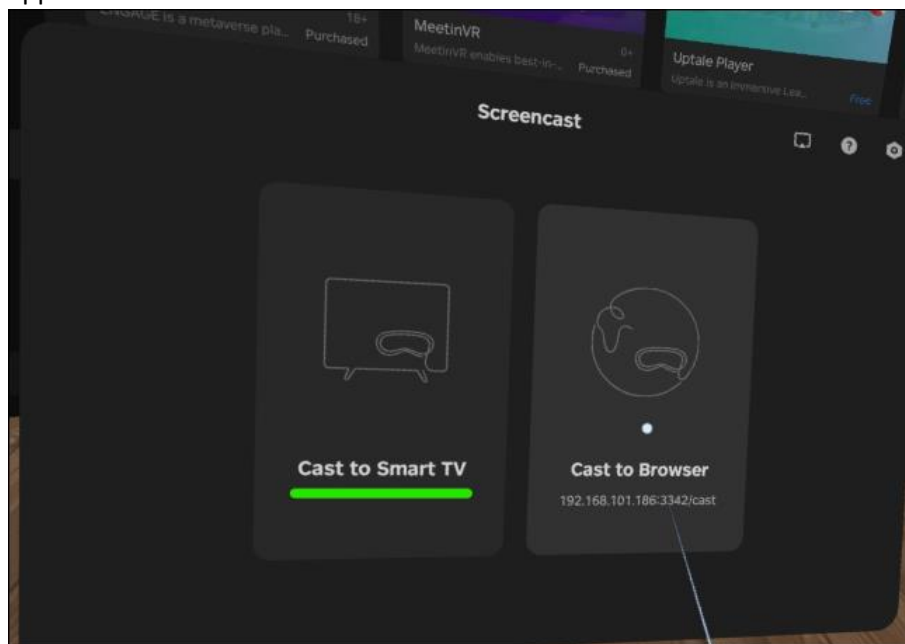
ENGAGE is a metaverse pla... 18+ Purchased

MeetinVR
MeetinVR enables best-in-... 0+ Purchased

Uptale Player
Uptale is an immersive Lea... Free

Screencast

Cast to Smart TV

Cast to Browser
192.168.101.186:3342/cast